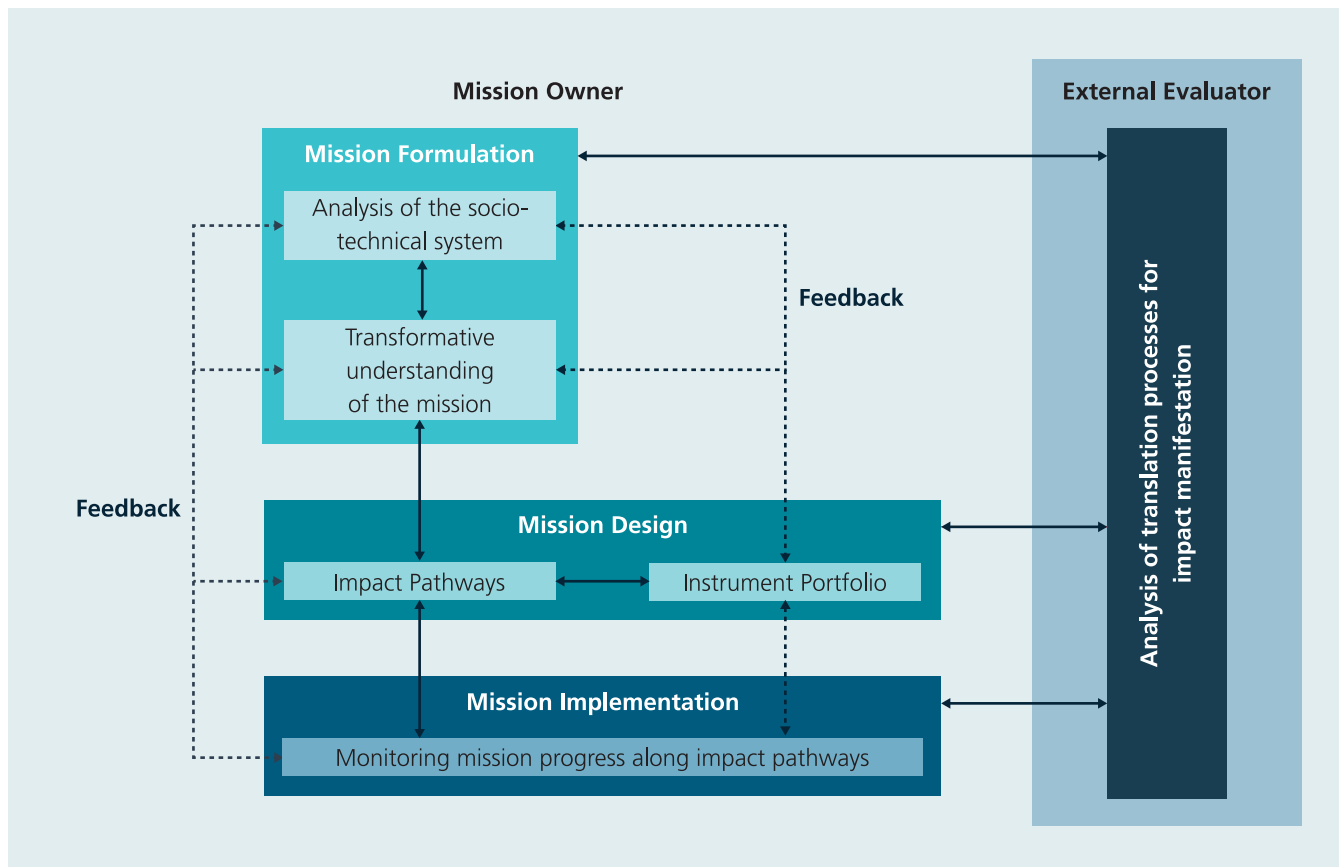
Mission Owner

External Evaluator

Mission Formulation

Analysis of the socio-technical system

Transformative understanding of the mission

Feedback

Feedback

Mission Design

Impact Pathways

Instrument Portfolio

Mission Implementation

Monitoring mission progress along impact pathways

Analysis of translation processes for impact manifestation